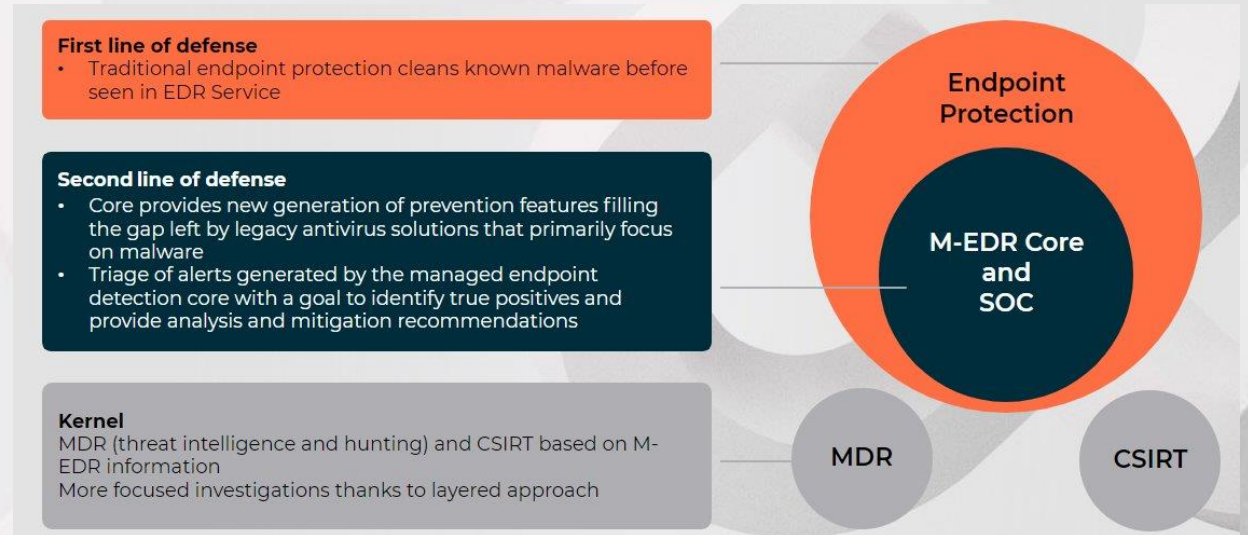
First line of defense
• Traditional endpoint protection cleans known malware before seen in EDR Service

Second line of defense
• Core provides new generation of prevention features filling the gap left by legacy antivirus solutions that primarily focus on malware
• Triage of alerts generated by the managed endpoint detection core with a goal to identify true positives and provide analysis and mitigation recommendations

Kernel
MDR (threat intelligence and hunting) and CSIRT based on M-EDR information
More focused investigations thanks to layered approach

Endpoint Protection

M-EDR Core and SOC

MDR

CSIRT